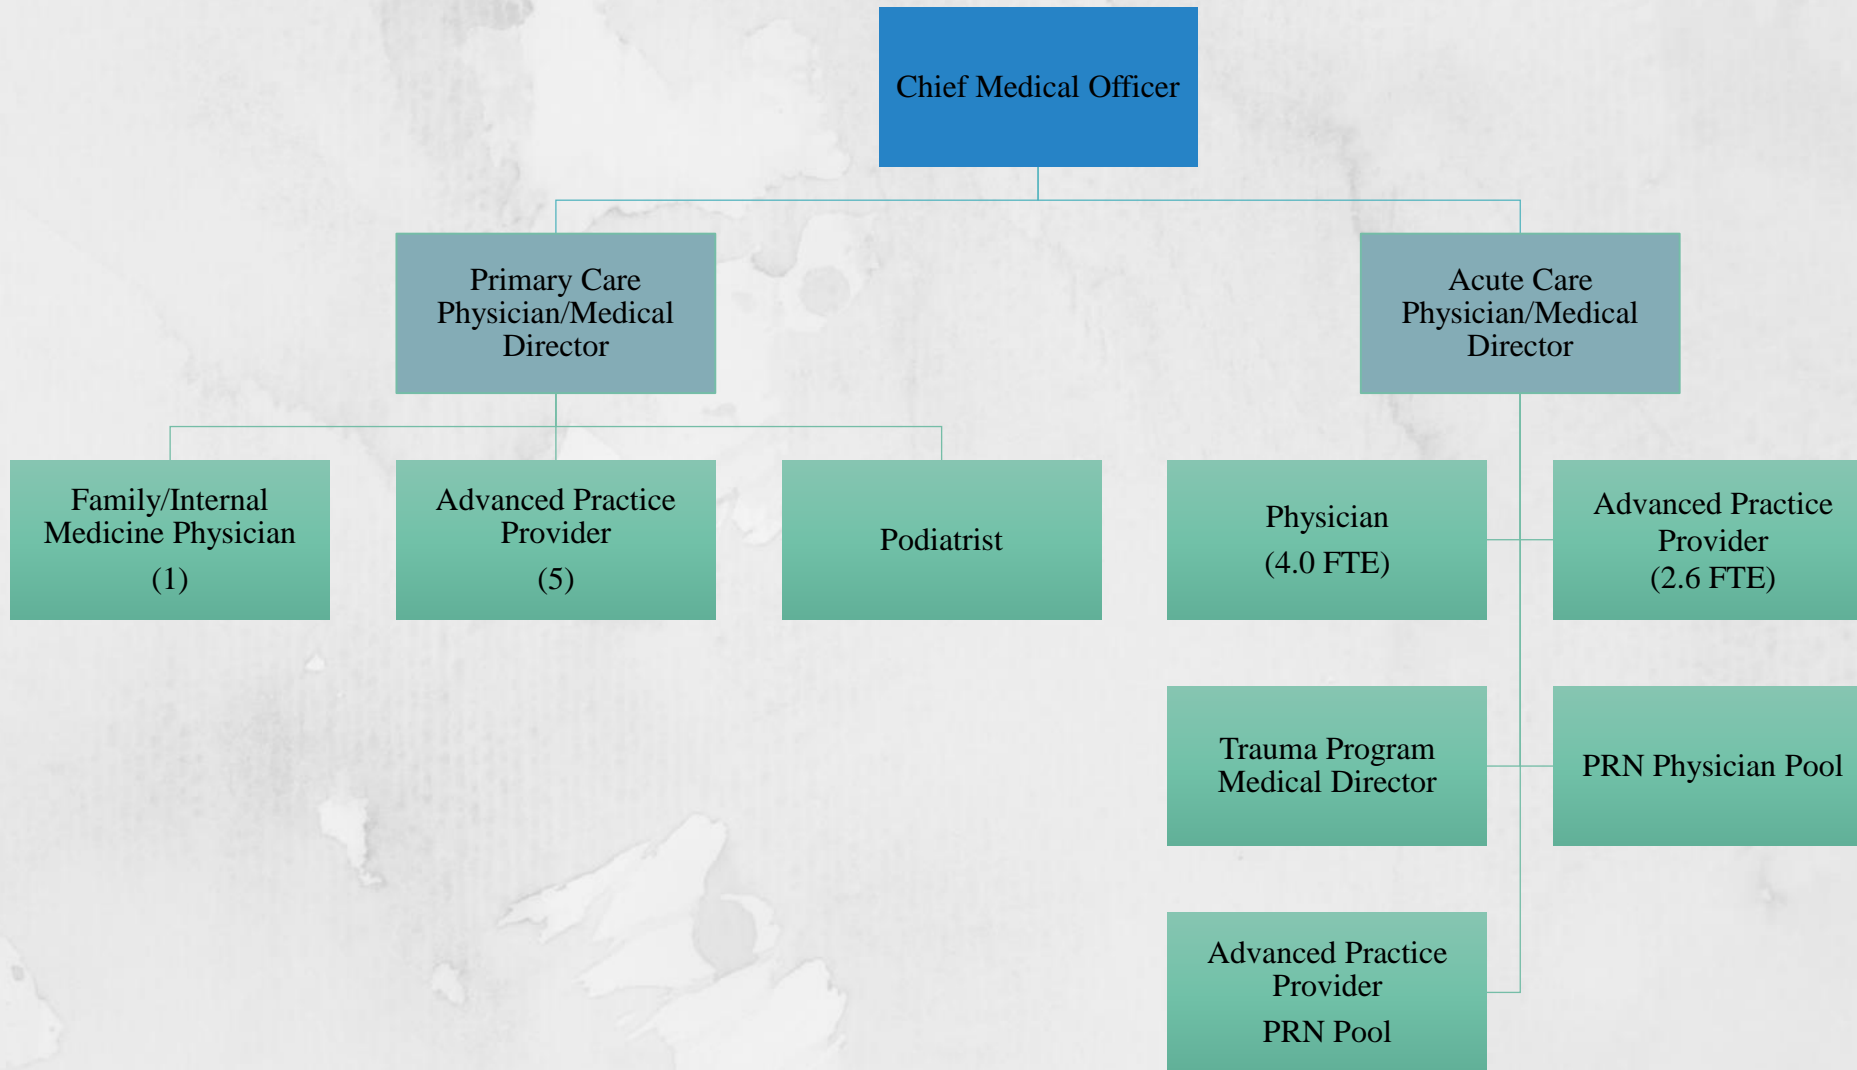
Chief Medical Officer

Primary Care Physician/Medical Director

Acute Care Physician/Medical Director

Family/Internal Medicine Physician
(1)

Advanced Practice Provider
(5)

Podiatrist

Physician
(4.0 FTE)

Advanced Practice Provider
(2.6 FTE)

Trauma Program Medical Director

PRN Physician Pool

Advanced Practice Provider
PRN Pool